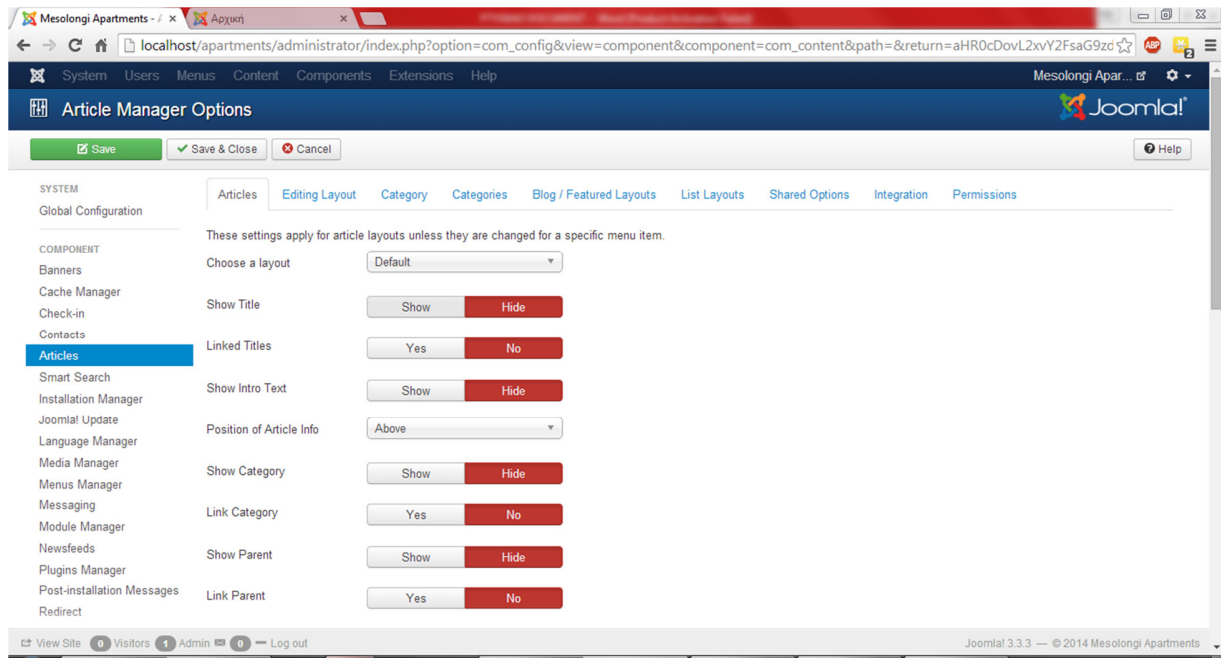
Mesolongi Apartments - ×
Αρχική ×

localhost/apartments/administrator/index.php?option=com_config&view=component&component=com_content&path=&return=aHR0cDovL2xvY2FsaG9zd

ABP

System Users Menus Content Components Extensions Help
Mesolongi Apar...

Article Manager Options
Joomla!

Save
Save & Close
Cancel
Help

SYSTEM
Global Configuration

COMPONENT
Banners
Cache Manager
Check-in
Contacts
Articles
Smart Search
Installation Manager
Joomla! Update
Language Manager
Media Manager
Menus Manager
Messaging
Module Manager
Newsfeeds
Plugins Manager
Post-installation Messages
Redirect

Articles | Editing Layout | Category | Categories | Blog / Featured Layouts | List Layouts | Shared Options | Integration | Permissions

These settings apply for article layouts unless they are changed for a specific menu item.

| Choose a layout | Default | |
|---|---|---|
| Show Title | Show | Hide |
| Linked Titles | Yes | No |
| Show Intro Text | Show | Hide |
| Position of Article Info | Above | |
| Show Category | Show | Hide |
| Link Category | Yes | No |
| Show Parent | Show | Hide |
| Link Parent | Yes | No |

View Site 0 Visitors 1 Admin 0 — Log out
Joomla! 3.3.3 — © 2014 Mesolongi Apartments